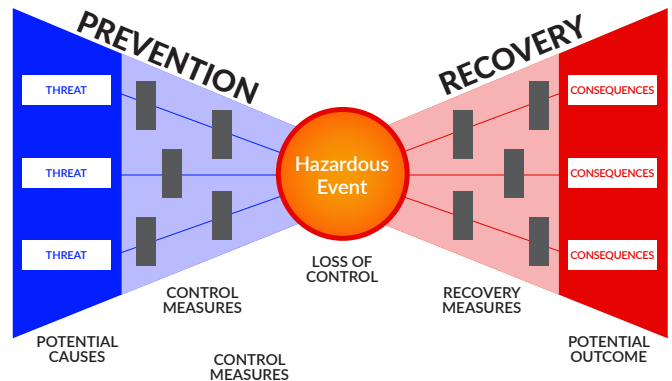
PREVENTION

RECOVERY

THREAT

THREAT

THREAT

Hazardous Event

CONSEQUENCES

CONSEQUENCES

CONSEQUENCES

LOSS OF CONTROL

CONTROL MEASURES

RECOVERY MEASURES

POTENTIAL CAUSES

CONTROL MEASURES

POTENTIAL OUTCOME